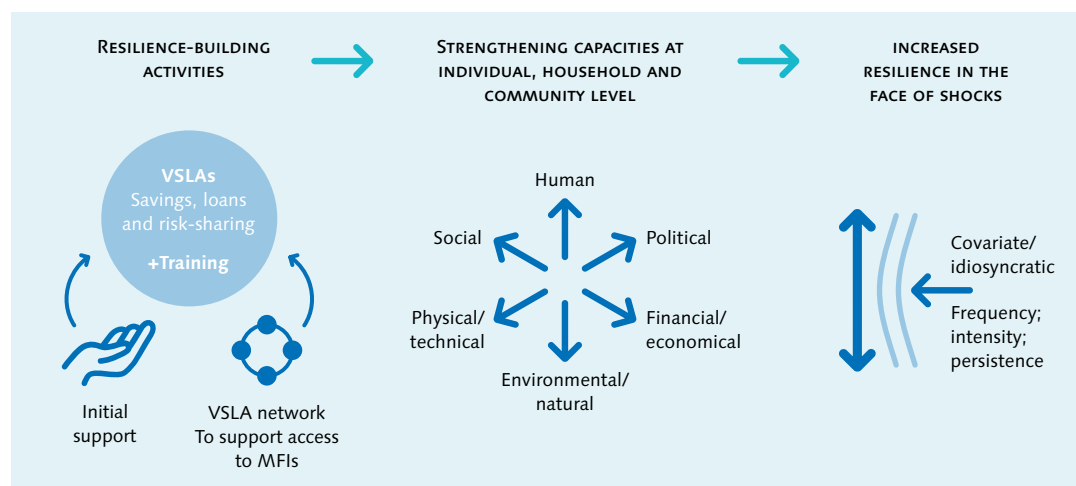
Resilience-building activities

Strengthening capacities at individual, household and community level

increased resilience in the face of shocks

VSLAs
Savings, loans and risk-sharing
+Training

Initial support

VSLA network
To support access to MFIs

Human

Social

Political

Physical/ technical

Financial/ economical

Environmental/ natural

Covariate/ idiosyncratic

Frequency; intensity; persistence